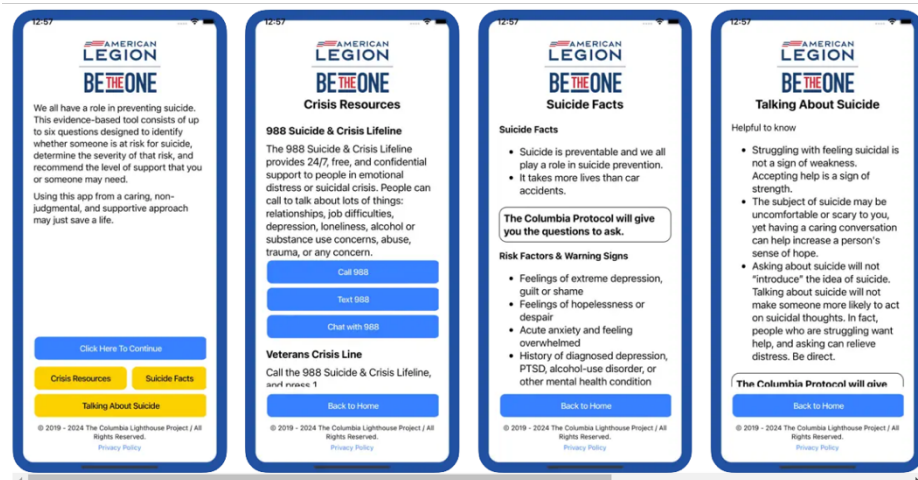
12:57

AMERICAN LEGION

BE THE ONE

We all have a role in preventing suicide. This evidence-based tool consists of up to six questions designed to identify whether someone is at risk for suicide, determine the severity of that risk, and recommend the level of support that you or someone may need.

Using this app from a caring, non-judgmental, and supportive approach may just save a life.

Click Here To Continue

Crisis Resources

Suicide Facts

Talking About Suicide

© 2019 - 2024 The Columbia Lighthouse Project / All Rights Reserved.

Privacy Policy

12:57

AMERICAN LEGION

BE THE ONE

Crisis Resources

988 Suicide & Crisis Lifeline

The 988 Suicide & Crisis Lifeline provides 24/7, free, and confidential support to people in emotional distress or suicidal crisis. People can call to talk about lots of things: relationships, job difficulties, depression, loneliness, alcohol or substance use concerns, abuse, trauma, or any concern.

Call 988

Text 988

Chat with 988

Veterans Crisis Line

Call the 988 Suicide & Crisis Lifeline, and press 1

Back to Home

© 2019 - 2024 The Columbia Lighthouse Project / All Rights Reserved.

Privacy Policy

12:57

AMERICAN LEGION

BE THE ONE

Suicide Facts

Suicide Facts

- Suicide is preventable and we all play a role in suicide prevention.
- It takes more lives than car accidents.

The Columbia Protocol will give you the questions to ask.

Risk Factors & Warning Signs

- Feelings of extreme depression, guilt or shame
- Feelings of hopelessness or despair
- Acute anxiety and feeling overwhelmed
- History of diagnosed depression, PTSD, alcohol-use disorder, or other mental health condition

Back to Home

© 2019 - 2024 The Columbia Lighthouse Project / All Rights Reserved.

Privacy Policy

12:57

AMERICAN LEGION

BE THE ONE

Talking About Suicide

Helpful to know

- Struggling with feeling suicidal is not a sign of weakness. Accepting help is a sign of strength.
- The subject of suicide may be uncomfortable or scary to you, yet having a caring conversation can help increase a person's sense of hope.
- Asking about suicide will not "introduce" the idea of suicide. Talking about suicide will not make someone more likely to act on suicidal thoughts. In fact, people who are struggling want help, and asking can relieve distress. Be direct.

The Columbia Protocol will give

Back to Home

© 2019 - 2024 The Columbia Lighthouse Project / All Rights Reserved.

Privacy Policy